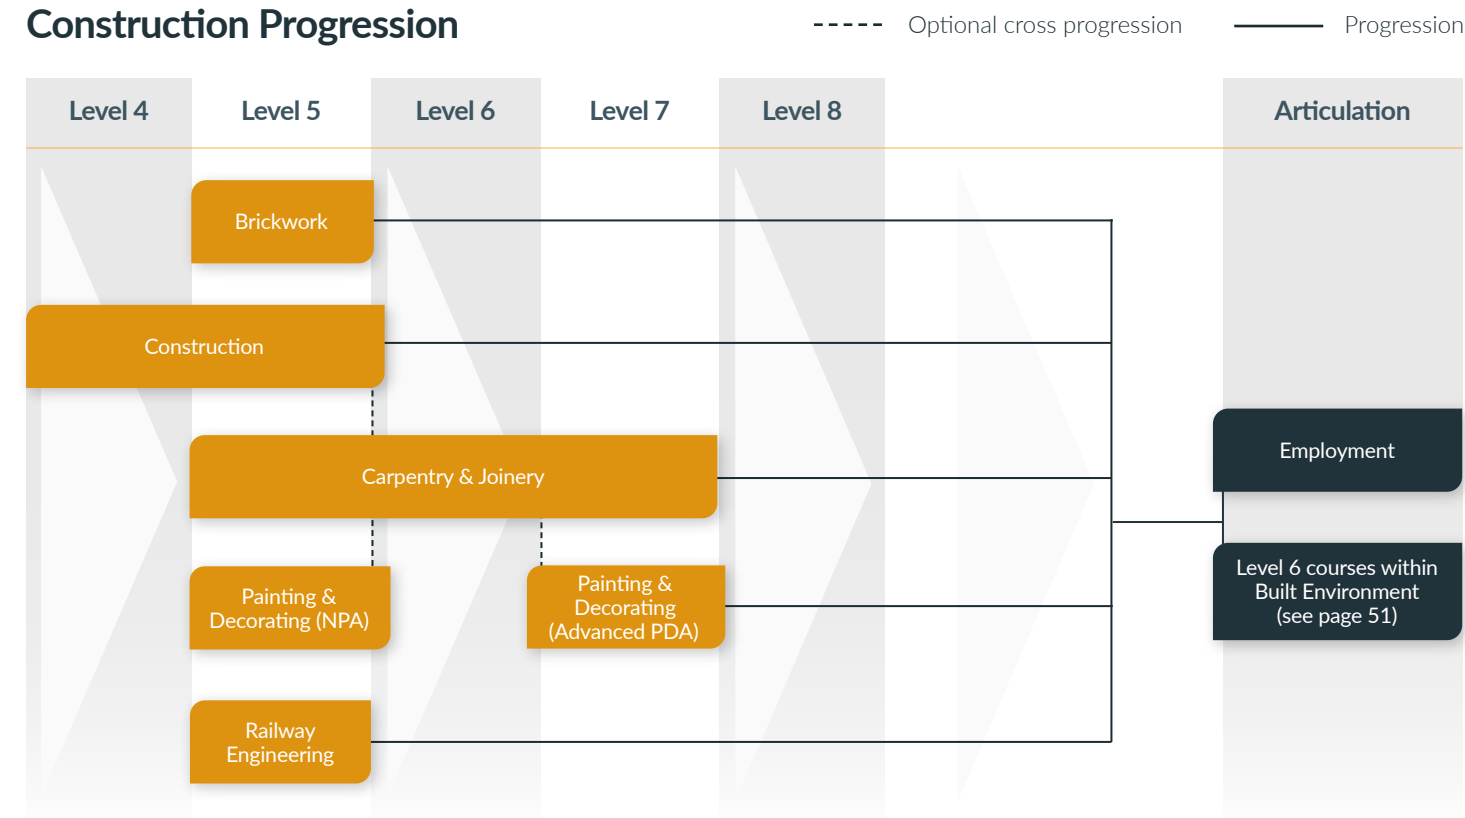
Construction Progression

Optional cross progression

Progression

Level 4

Level 5

Level 6

Level 7

Level 8

Articulation

Brickwork

Construction

Carpentry & Joinery

Painting & Decorating (NPA)

Painting & Decorating (Advanced PDA)

Railway Engineering

Employment

Level 6 courses within Built Environment (see page 51)